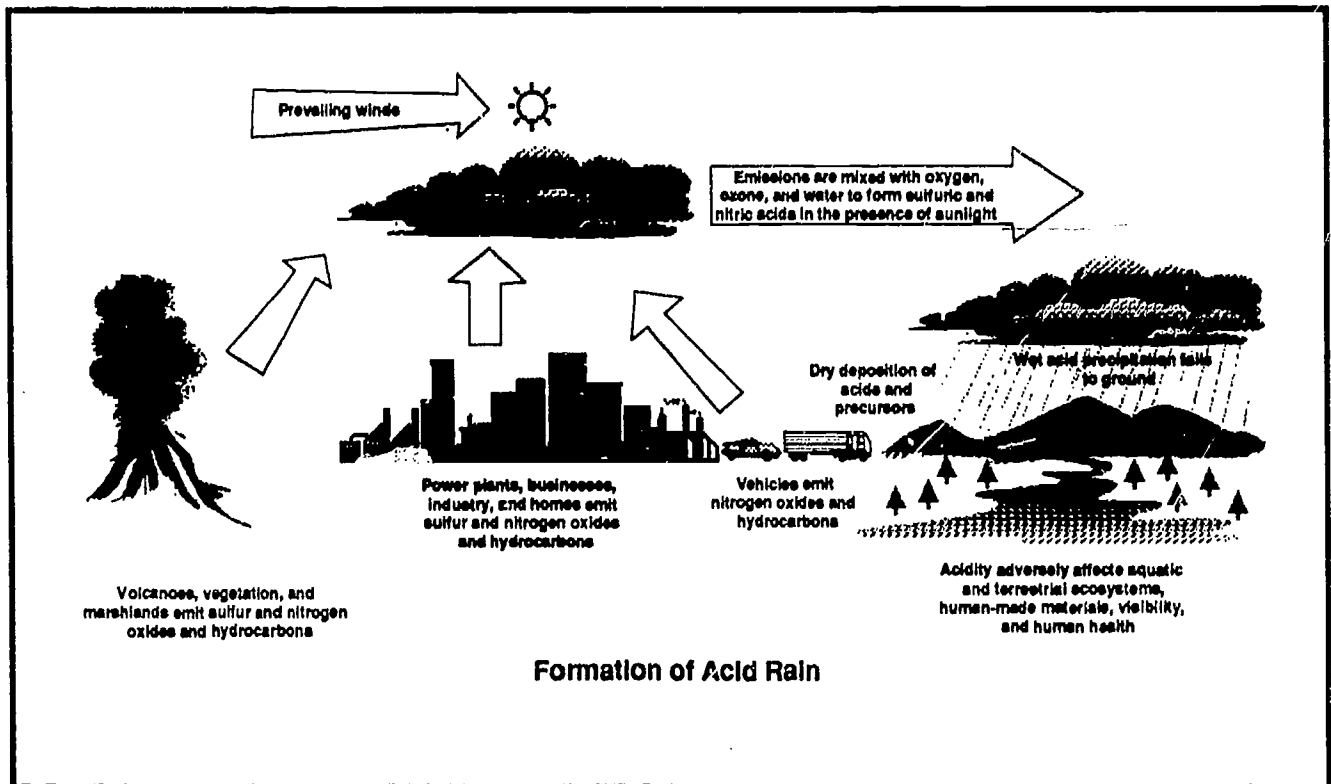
Prevailing winds

Emissions are mixed with oxygen, ozone, and water to form sulfuric and nitric acids in the presence of sunlight

Dry deposition of acids and precursors

Wet acid precipitation falls to ground

Power plants, businesses, industry, and homes emit sulfur and nitrogen oxides and hydrocarbons

Vehicles emit nitrogen oxides and hydrocarbons

Volcanoes, vegetation, and marshlands emit sulfur and nitrogen oxides and hydrocarbons

Acidity adversely affects aquatic and terrestrial ecosystems, human-made materials, visibility, and human health

Formation of Acid Rain